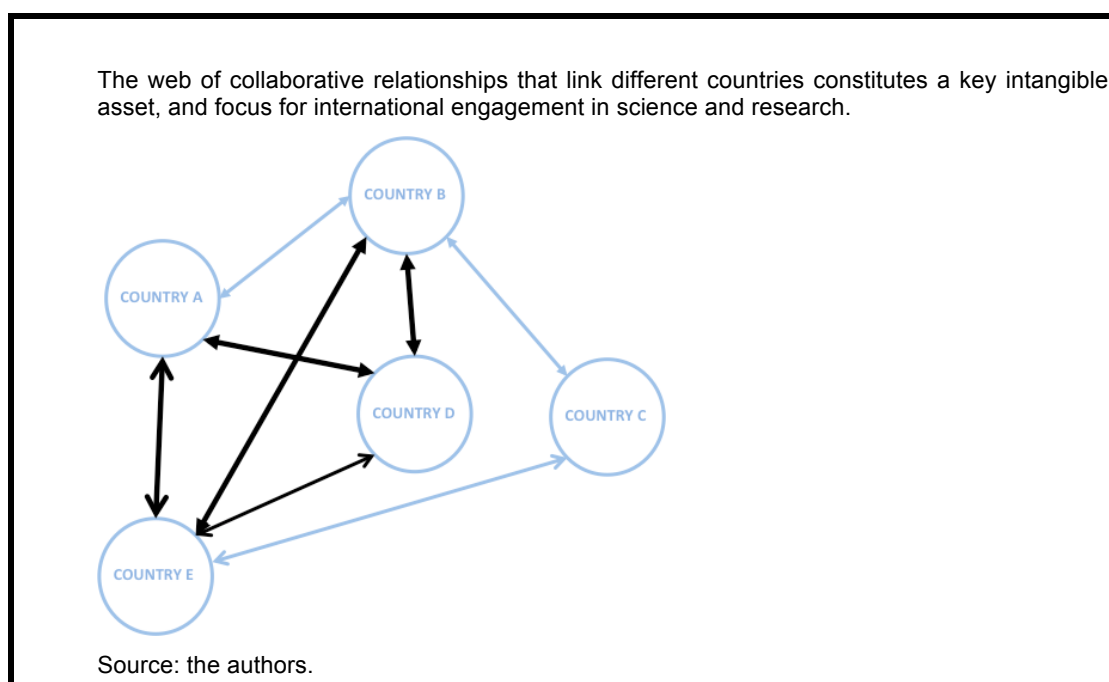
The web of collaborative relationships that link different countries constitutes a key intangible asset, and focus for international engagement in science and research.

COUNTRY B

COUNTRY A

COUNTRY D

COUNTRY C

COUNTRY E

Source: the authors.